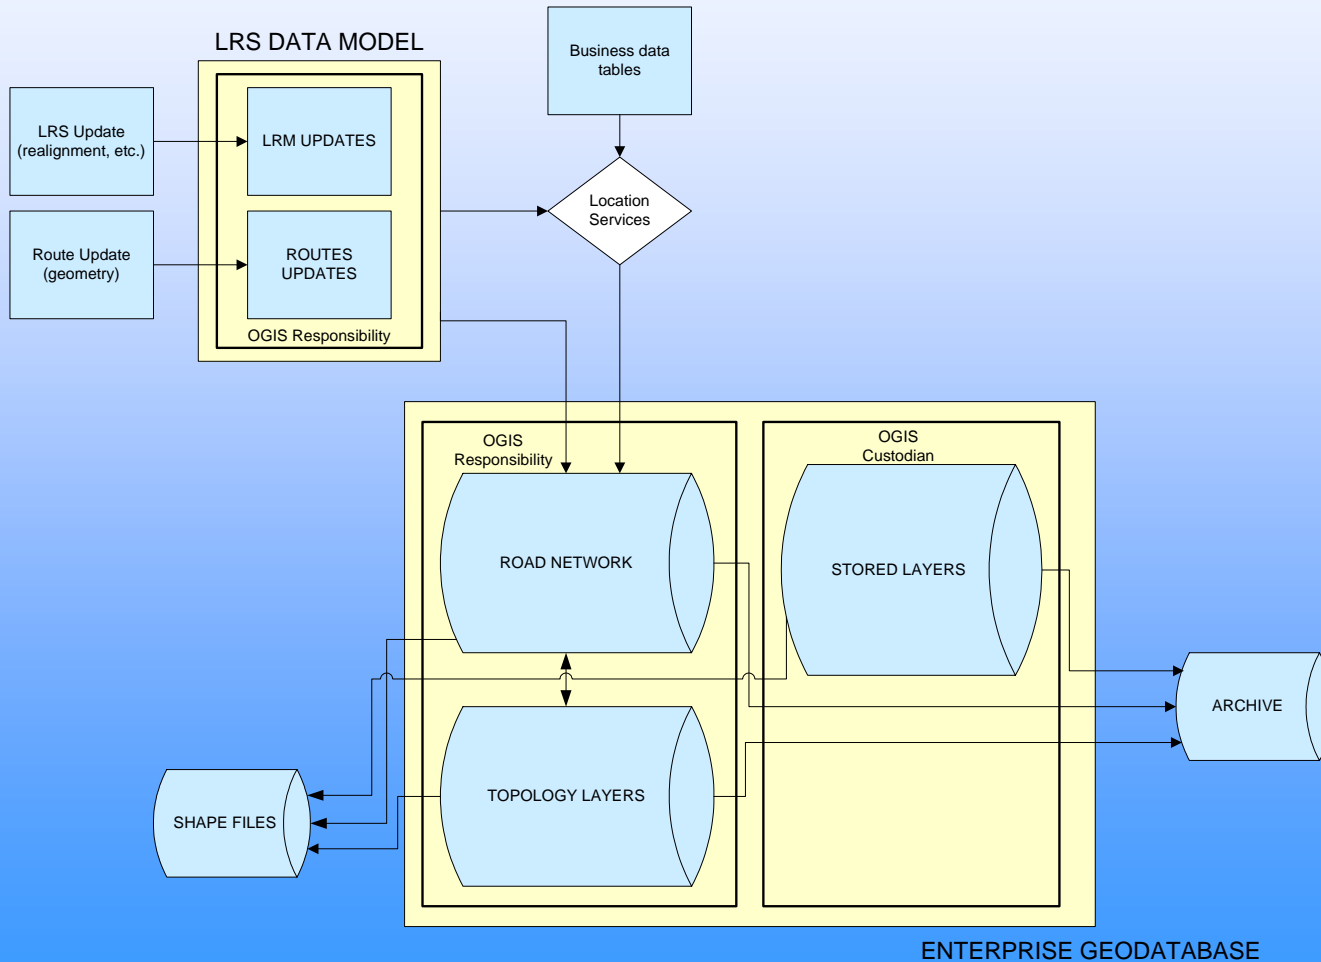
LRS DATA MODEL

Business data tables

LRS Update (realignment, etc.)

LRM UPDATES

Route Update (geometry)

ROUTES UPDATES

OGIS Responsibility

Location Services

OGIS Responsibility

ROAD NETWORK

OGIS Custodian

STORED LAYERS

ARCHIVE

TOPOLOGY LAYERS

SHAPE FILES

ENTERPRISE GEODATABASE